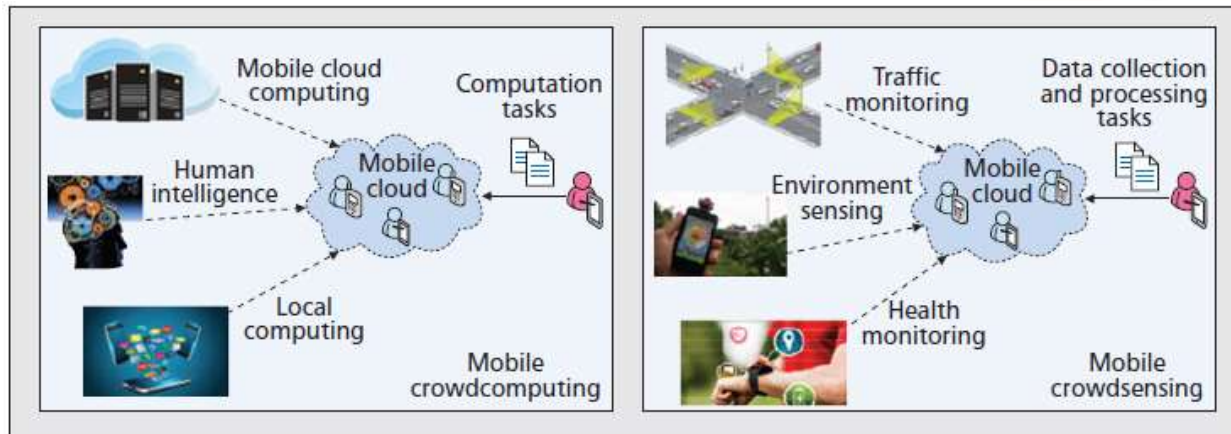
Mobile cloud computing

Computation tasks

Human intelligence

Mobile cloud

Local computing

Mobile crowdcomputing

Traffic monitoring

Data collection and processing tasks

Environment sensing

Mobile cloud

Health monitoring

Mobile crowdsensing